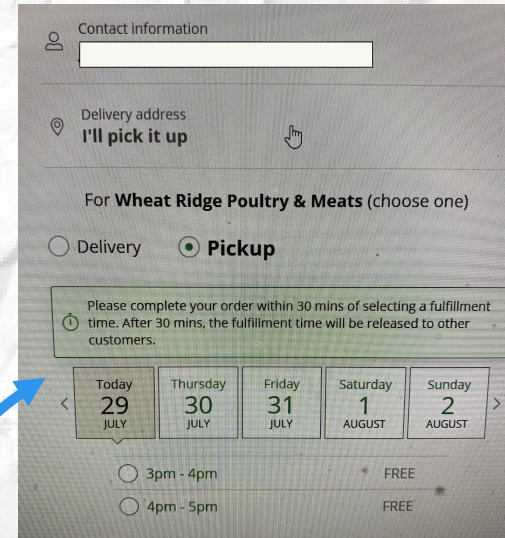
Contact information

Delivery address
I'll pick it up

For **Wheat Ridge Poultry & Meats** (choose one)

Delivery Pickup

Please complete your order within 30 mins of selecting a fulfillment time. After 30 mins, the fulfillment time will be released to other customers.

<

Today
29
JULY

Thursday
30
JULY

Friday
31
JULY

Saturday
1
AUGUST

Sunday
2
AUGUST

>

3pm - 4pm FREE

4pm - 5pm FREE